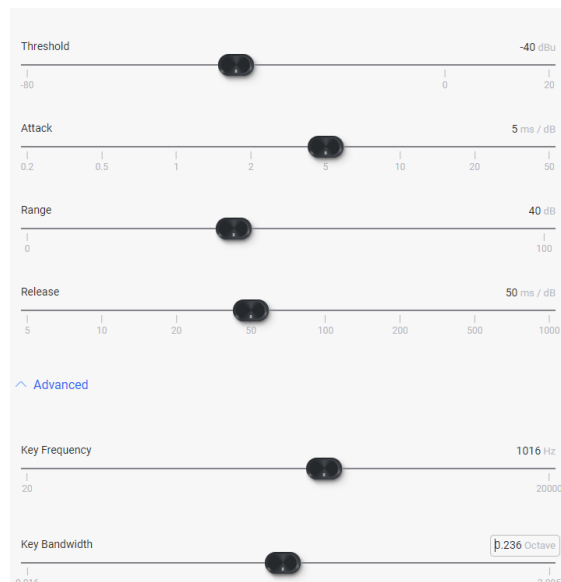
Threshold

-40 dBu

-80

0

20

Attack

5 ms / dB

0.2

0.5

1

2

5

10

20

50

Range

40 dB

0

100

Release

50 ms / dB

5

10

20

50

100

200

500

1000

Advanced

Key Frequency

1016 Hz

20

20000

Key Bandwidth

0.236 Octave

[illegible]

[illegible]